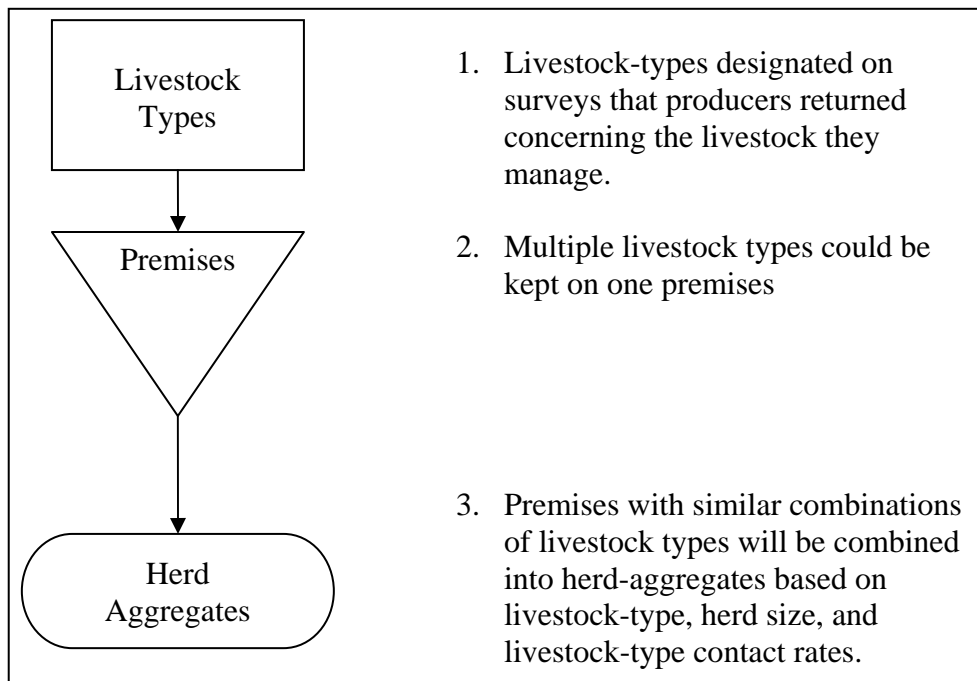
Livestock Types

Premises

Herd Aggregates

1. Livestock-types designated on surveys that producers returned concerning the livestock they manage.

2. Multiple livestock types could be kept on one premises

3. Premises with similar combinations of livestock types will be combined into herd-aggregates based on livestock-type, herd size, and livestock-type contact rates.